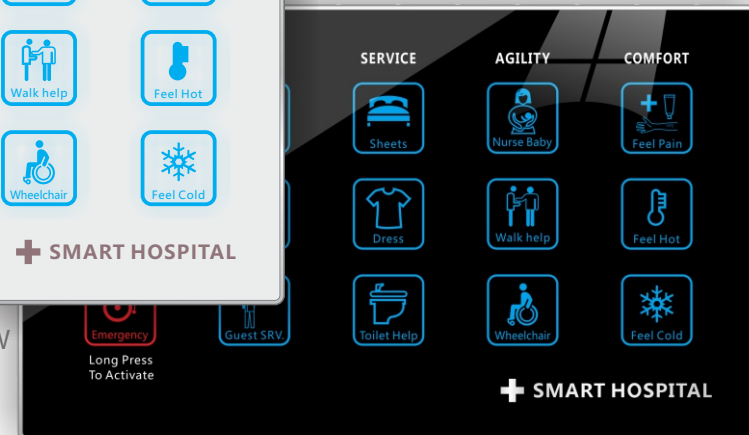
Walk help
Feel Hot
Wheelchair
Feel Cold
SMART HOSPITAL

SERVICE
AGILITY
COMFORT
Sheets
Nurse Baby
Feel Pain
Dress
Walk help
Feel Hot
Emergency
Long Press To Activate
Guest SRV.
Toilet Help
Wheelchair
Feel Cold
SMART HOSPITAL